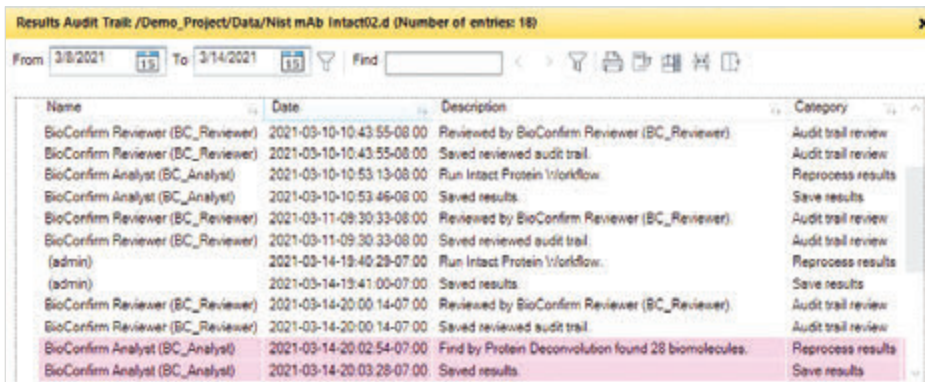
Results Audit Trail: /Demo_Project/Data/Nist mAb Intact02.d (Number of entries: 18)

From 3/8/2021 15 To 3/14/2021 15 Find

| Name | Date | Description | Category |
|---|---|---|---|
| BioConfirm Reviewer (BC_Reviewer) | 2021-03-10-10:43:55-08:00 | Reviewed by BioConfirm Reviewer (BC_Reviewer). | Audit trail review |
| BioConfirm Reviewer (BC_Reviewer) | 2021-03-10-10:43:55-08:00 | Saved reviewed audit trail. | Audit trail review |
| BioConfirm Analyst (BC_Analyst) | 2021-03-10-10:53:13-08:00 | Run Intact Protein Workflow. | Reprocess results |
| BioConfirm Analyst (BC_Analyst) | 2021-03-10-10:53:46-08:00 | Saved results. | Save results |
| BioConfirm Reviewer (BC_Reviewer) | 2021-03-11-09:30:33-08:00 | Reviewed by BioConfirm Reviewer (BC_Reviewer). | Audit trail review |
| BioConfirm Reviewer (BC_Reviewer) | 2021-03-11-09:30:33-08:00 | Saved reviewed audit trail. | Audit trail review |
| (admin) | 2021-03-14-19:40:29-07:00 | Run Intact Protein Workflow. | Reprocess results |
| (admin) | 2021-03-14-19:41:00-07:00 | Saved results. | Save results |
| BioConfirm Reviewer (BC_Reviewer) | 2021-03-14-20:00:14-07:00 | Reviewed by BioConfirm Reviewer (BC_Reviewer). | Audit trail review |
| BioConfirm Reviewer (BC_Reviewer) | 2021-03-14-20:00:14-07:00 | Saved reviewed audit trail. | Audit trail review |
| BioConfirm Analyst (BC_Analyst) | 2021-03-14-20:02:54-07:00 | Find by Protein Deconvolution found 28 biomolecules. | Reprocess results |
| BioConfirm Analyst (BC_Analyst) | 2021-03-14-20:03:28-07:00 | Saved results. | Save results |